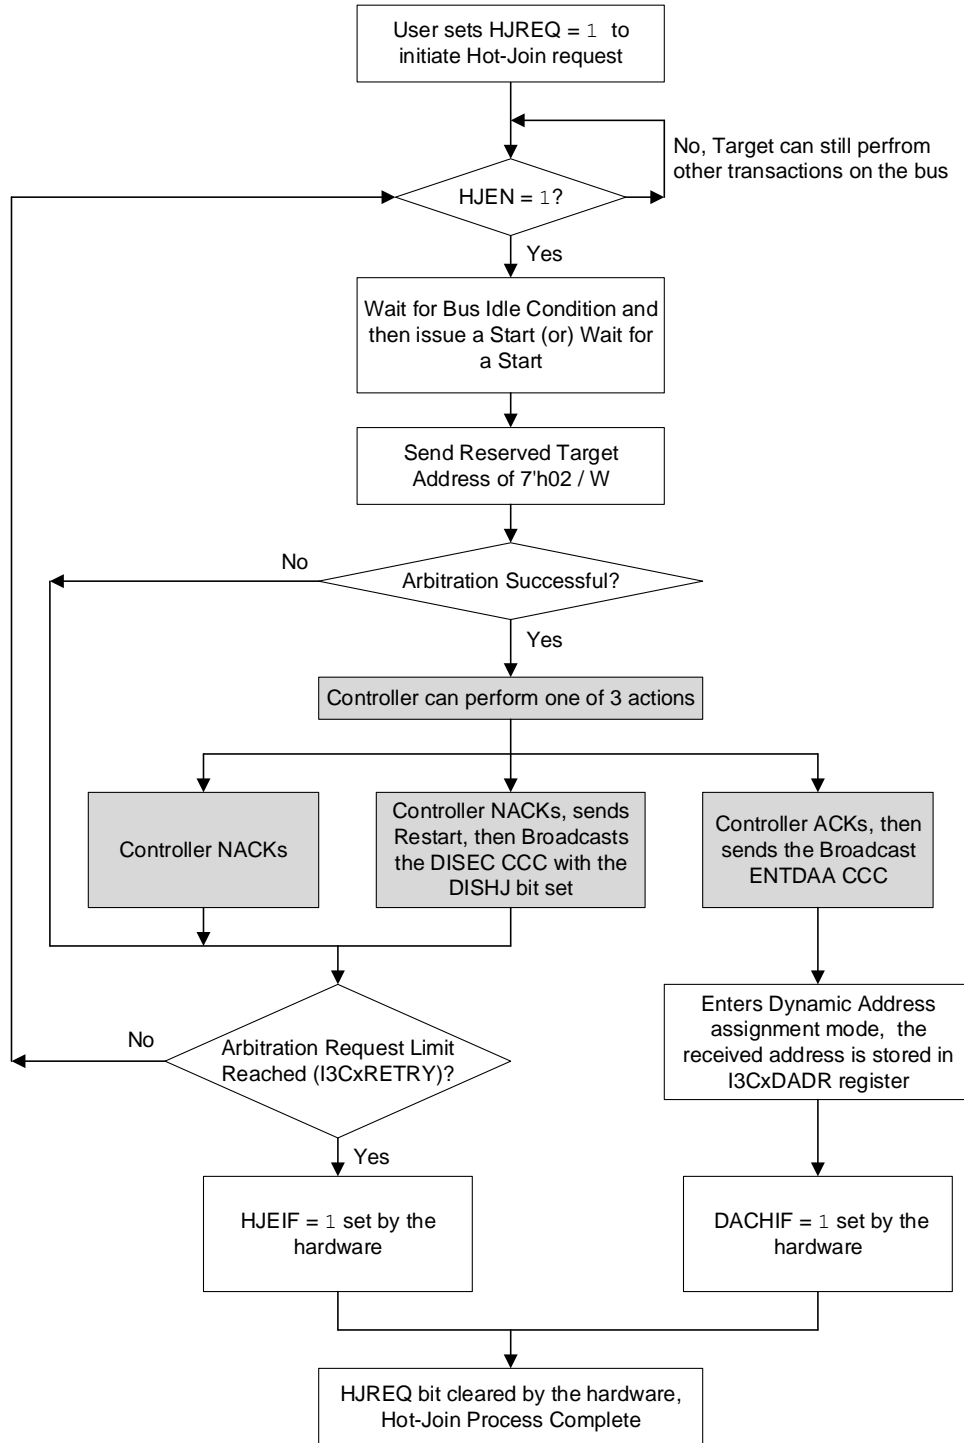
User sets HJREQ = 1 to initiate Hot-Join request

No, Target can still perfrom other transactions on the bus

HJEN = 1?

Yes

Wait for Bus Idle Condition and then issue a Start (or) Wait for a Start

Send Reserved Target Address of 7'h02 / W

No

Arbitration Successful?

Yes

Controller can perform one of 3 actions

Controller NACKs

Controller NACKs, sends Restart, then Broadcasts the DISEC CCC with the DISHJ bit set

Controller ACKs, then sends the Broadcast ENTDAA CCC

No

Arbitration Request Limit Reached (I3CxRETRY)?

Enters Dynamic Address assignment mode, the received address is stored in I3CxDADR register

Yes

HJEIF = 1 set by the hardware

DACHIF = 1 set by the hardware

HJREQ bit cleared by the hardware, Hot-Join Process Complete